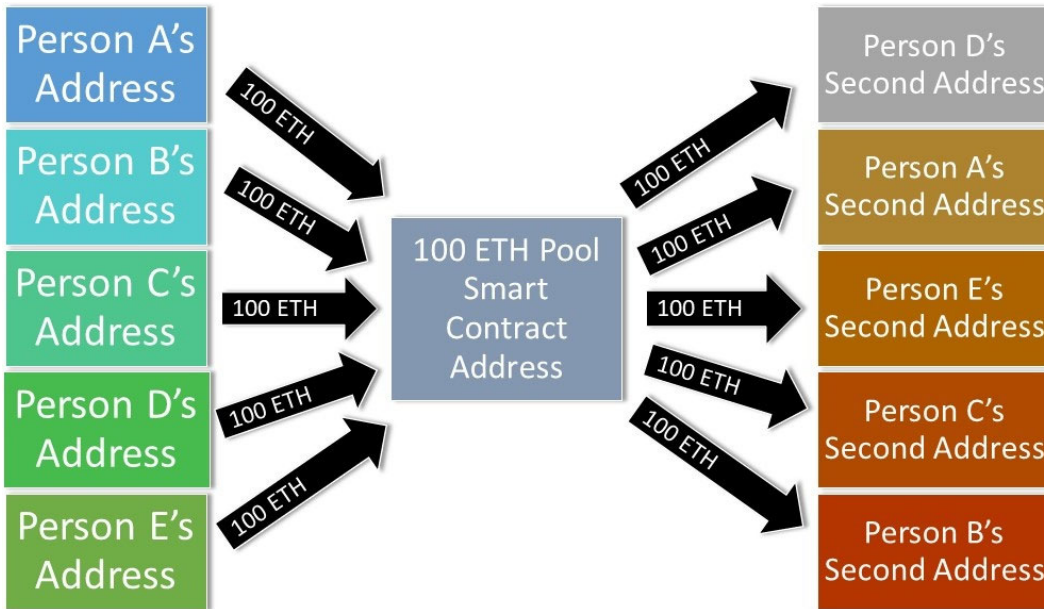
Person A's Address

Person B's Address

Person C's Address

Person D's Address

Person E's Address

100 ETH

100 ETH

100 ETH

100 ETH

100 ETH

100 ETH Pool Smart Contract Address

100 ETH

100 ETH

100 ETH

100 ETH

100 ETH

Person D's Second Address

Person A's Second Address

Person E's Second Address

Person C's Second Address

Person B's Second Address